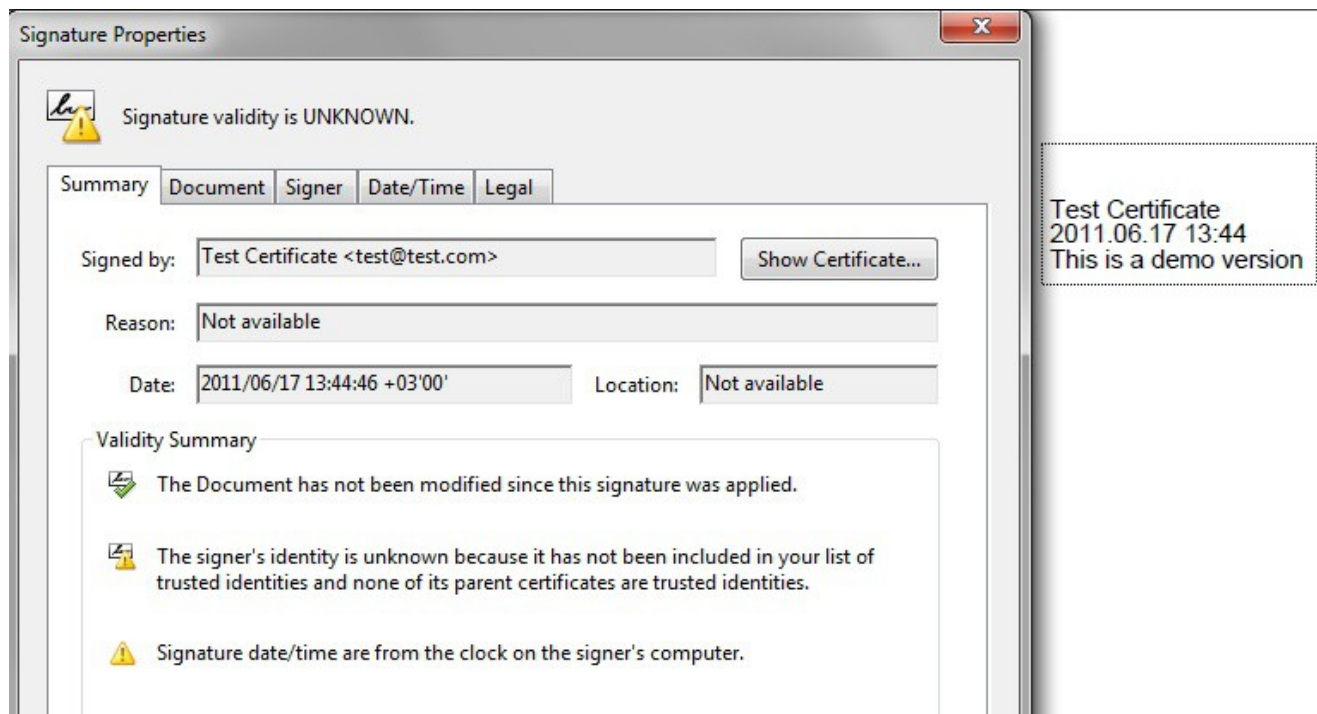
Signature Properties

Signature validity is UNKNOWN.

Summary | Document | Signer | Date/Time | Legal

Signed by: Test Certificate <test@test.com>

Show Certificate...

Reason: Not available

Date: 2011/06/17 13:44:46 +03'00'

Location: Not available

Validity Summary

The Document has not been modified since this signature was applied.

The signer's identity is unknown because it has not been included in your list of trusted identities and none of its parent certificates are trusted identities.

Signature date/time are from the clock on the signer's computer.

Test Certificate
2011.06.17 13:44
This is a demo version